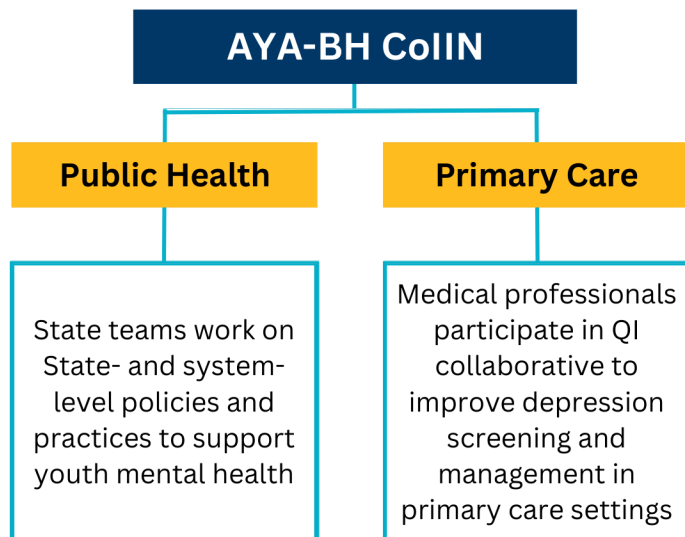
AYA-BH CoIIN

Public Health

Primary Care

State teams work on State- and system-level policies and practices to support youth mental health

Medical professionals participate in QI collaborative to improve depression screening and management in primary care settings